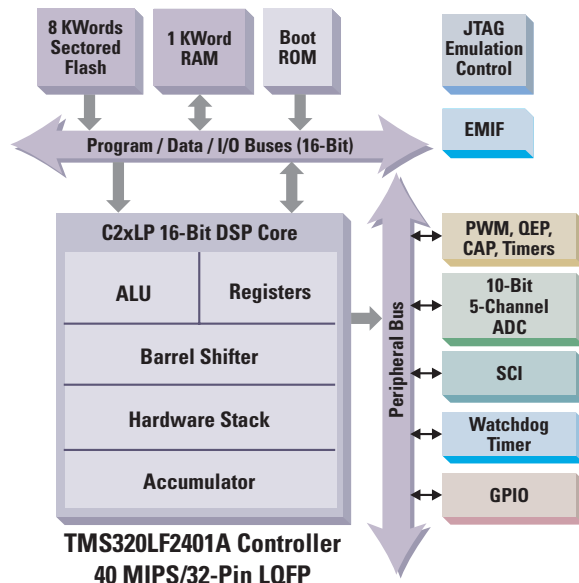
8 KWords Sectored Flash

1 KWord RAM

Boot ROM

JTAG Emulation Control

Program / Data / I/O Buses (16-Bit)

EMIF

C2xLP 16-Bit DSP Core

ALU

Registers

Barrel Shifter

Hardware Stack

Accumulator

Peripheral Bus

PWM, QEP, CAP, Timers

10-Bit 5-Channel ADC

SCI

Watchdog Timer

GPIO

TMS320LF2401A Controller
40 MIPS/32-Pin LQFP